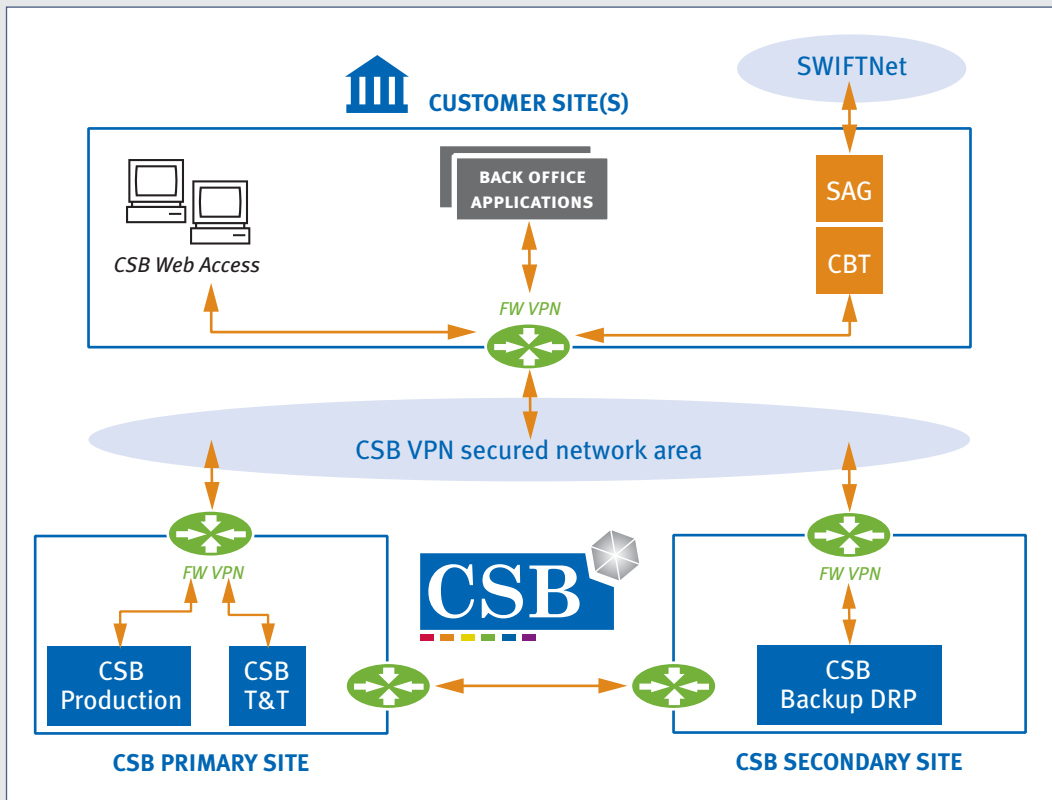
SWIFTNet

CUSTOMER SITE(S)

BACK OFFICE APPLICATIONS

SAG

CBT

CSB Web Access

FW VPN

CSB VPN secured network area

FW VPN

CSB

FW VPN

CSB Production

CSB T&T

CSB Backup DRP

CSB PRIMARY SITE

CSB SECONDARY SITE